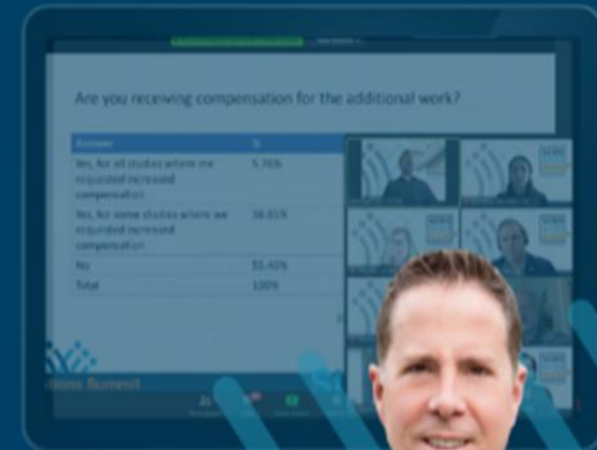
Are you receiving compensation for the additional work?

| Answer | % |
|---|---|
| Yes, for all studies where we requested increased compensation | 5.76% |
| Yes, for some studies where we requested increased compensation | 38.81% |
| No | 55.43% |
| Total | 100% |

itions Summit